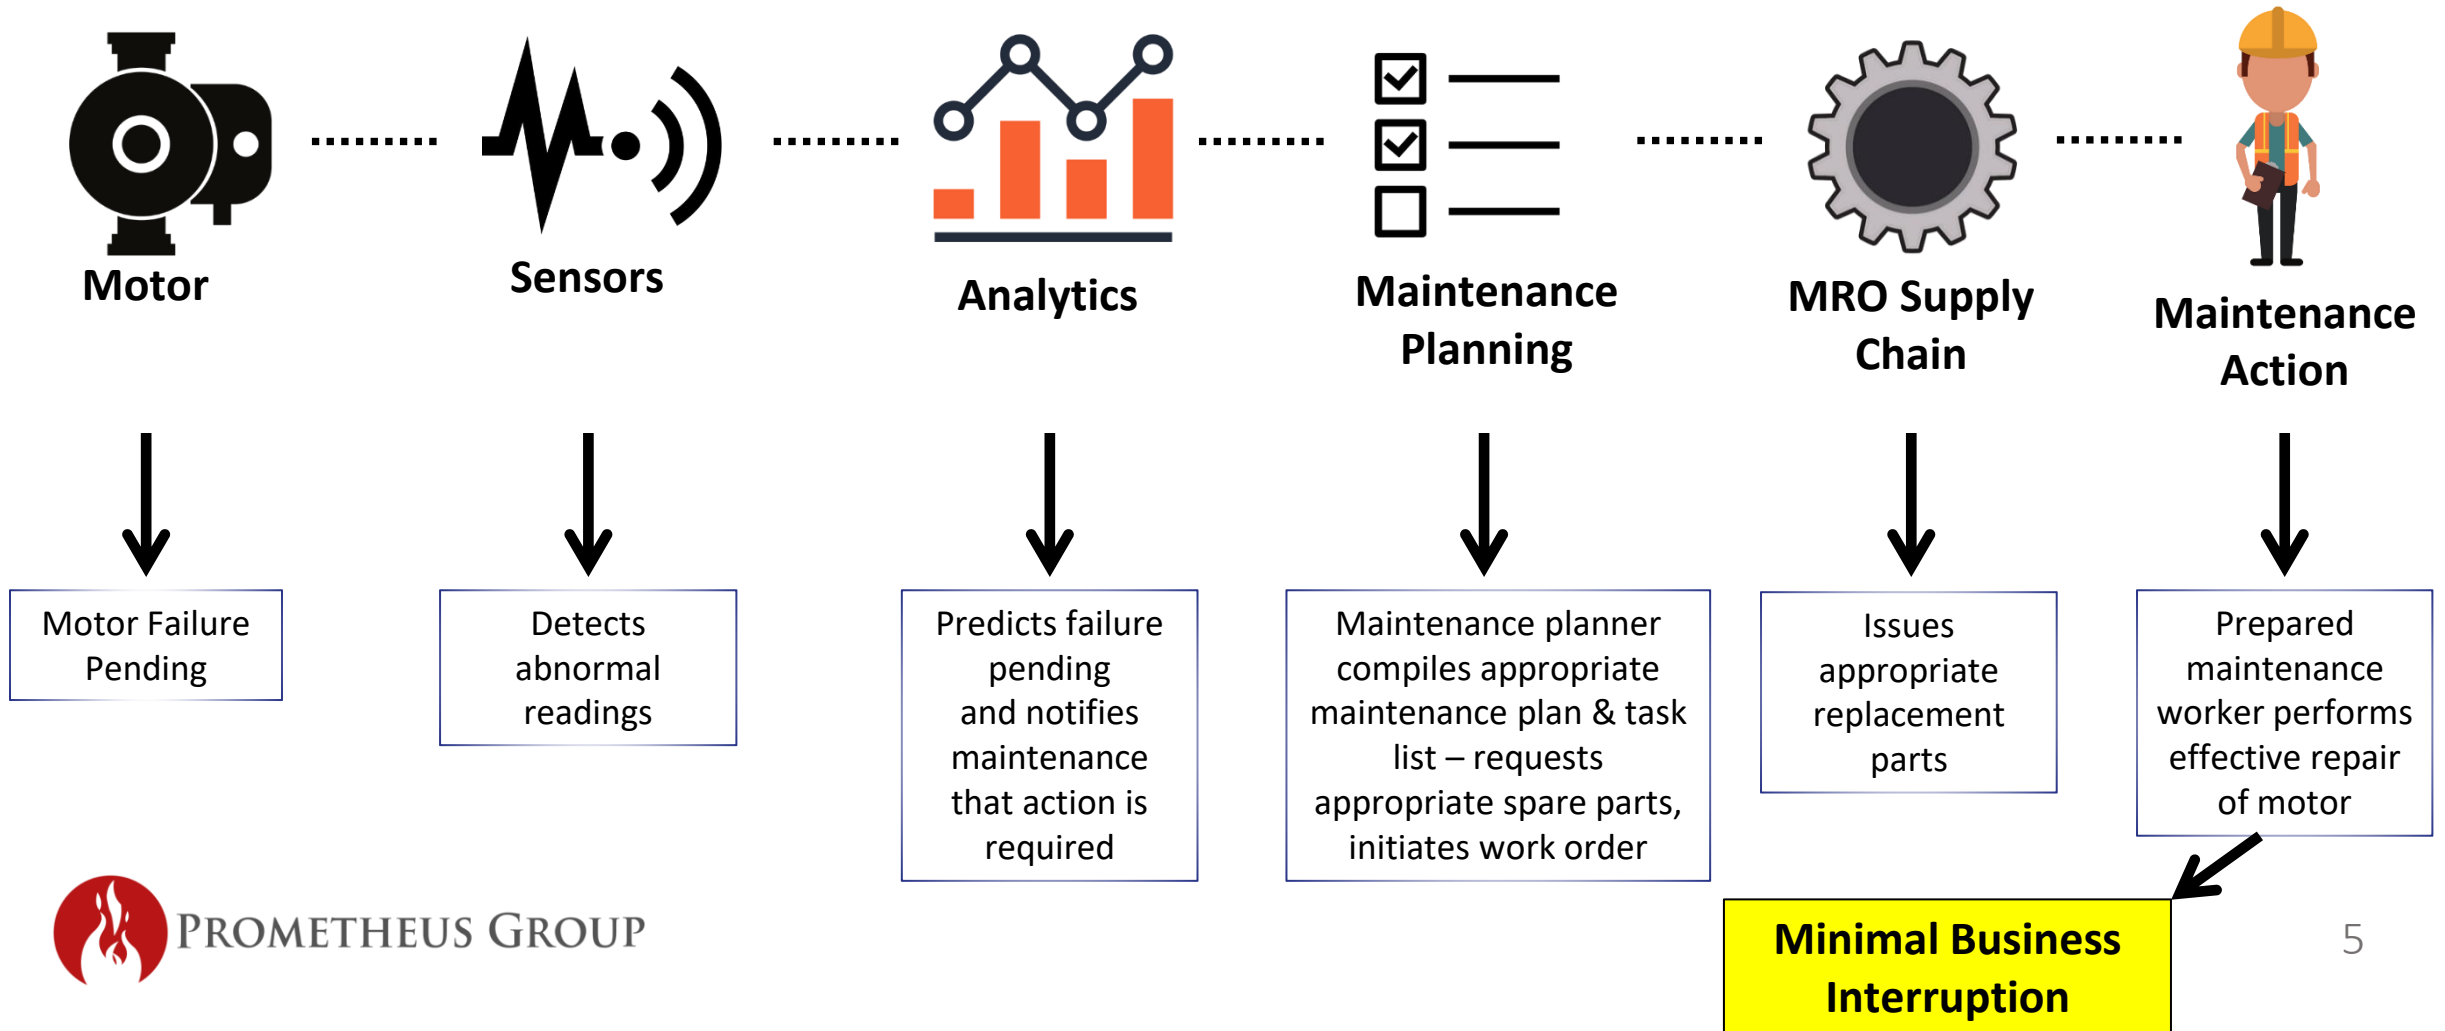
Motor

Sensors

Analytics

Maintenance Planning

MRO Supply Chain

Maintenance Action

Motor Failure Pending

Detects abnormal readings

Predicts failure pending and notifies maintenance that action is required

Maintenance planner compiles appropriate maintenance plan & task list – requests appropriate spare parts, initiates work order

Issues appropriate replacement parts

Prepared maintenance worker performs effective repair of motor

Minimal Business Interruption

PROMETHEUS GROUP

5